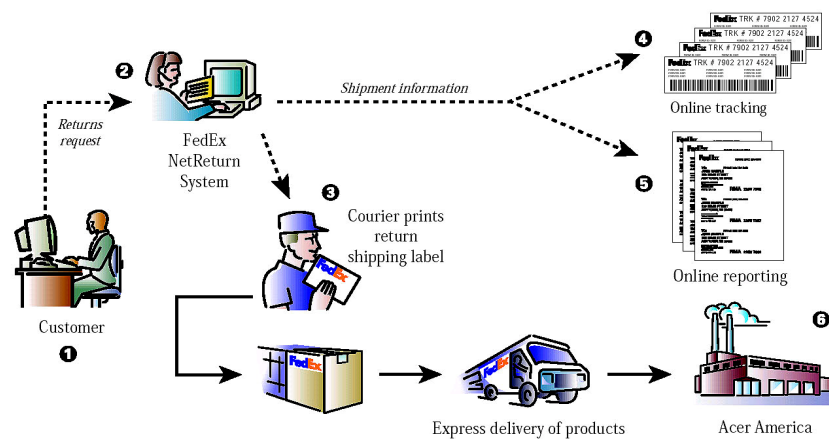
2
FedEx NetReturn System

Returns request

Shipment information

FedEx TRK # 7902 2127 4524
FedEx TRK # 7902 2127 4524
FedEx TRK # 7902 2127 4524
FedEx TRK # 7902 2127 4524

4
Online tracking

5
Online reporting

3
Courier prints return shipping label

FedEx

Customer
1

FedEx

FedEx

Express delivery of products

6
Acer America